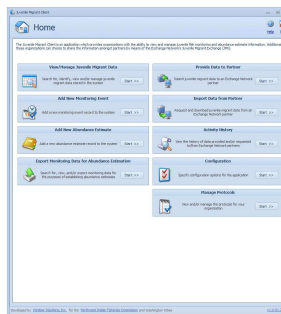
Juvenile Migrant Client

Home

Help

The Juvenile Migrant Client is an application which provides organizations with the ability to view and manage juvenile fish monitoring and abundance estimate information. Additionally, these organizations can choose to share this information amongst partners by means of the Exchange Network's Juvenile Migrant Exchange (JME).

View/Manage Juvenile Migrant Data

Search for, identify, view and/or manage juvenile migrant data stored in the system

Start >>

Add New Monitoring Event

Add a new monitoring event record to the system

Start >>

Add New Abundance Estimate

Add a new abundance estimate record to the system

Start >>

Export Monitoring Data for Abundance Estimation

Search for, view, and/or export monitoring data for the purposes of establishing abundance estimates

Start >>

Provide Data to Partner

Submit juvenile migrant data to an Exchange Network partner

Start >>

Import Data from Partner

Request and download juvenile migrant data from an Exchange Network partner

Start >>

Activity History

View the history of data provided and/or requested to/from Exchange Network partners

Start >>

Configuration

Specify configuration options for the application

Start >>

Manage Protocols

View and/or manage the protocols for your organization

Start >>

Developed by: Windsor Solutions, Inc. for the: Northwest Indian Fisheries Commission and Information Tribes

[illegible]